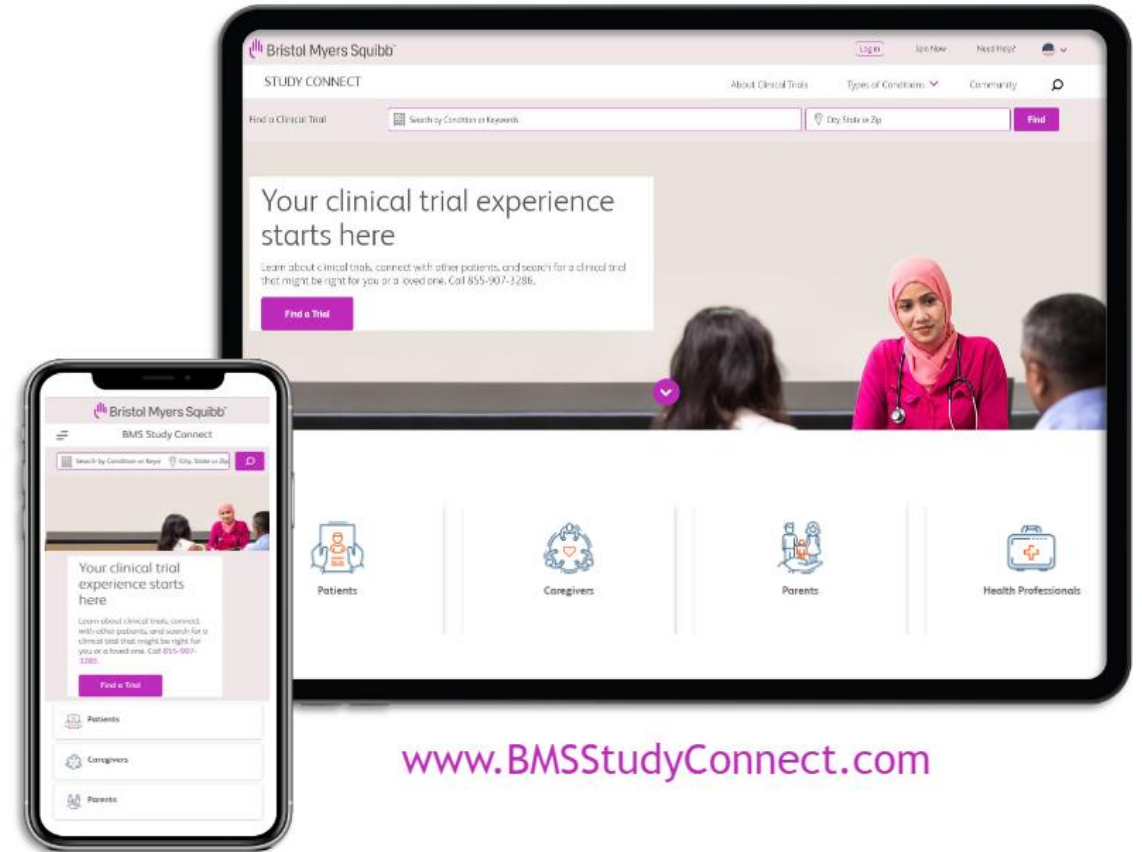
Bristol Myers Squibb

Log in Join Now Need Help?

STUDY CONNECT

About Clinical Trials Types of Conditions Community

Find a Clinical Trial

Search by Condition or Keywords

City State or Zip

Find

Your clinical trial experience starts here

Learn about clinical trials, connect with other patients, and search for a clinical trial that might be right for you or a loved one. Call 855-907-3286.

Find a Trial

Patients

Caregivers

Parents

Health Professionals

Bristol Myers Squibb

BMS Study Connect

Search by Condition or Keyw

City, State or Zip

Your clinical trial experience starts here

Learn about clinical trials, connect with other patients, and search for a clinical trial that might be right for you or a loved one. Call 855-907-3286.

Find a Trial

Patients

Caregivers

Parents

www.BMSStudyConnect.com